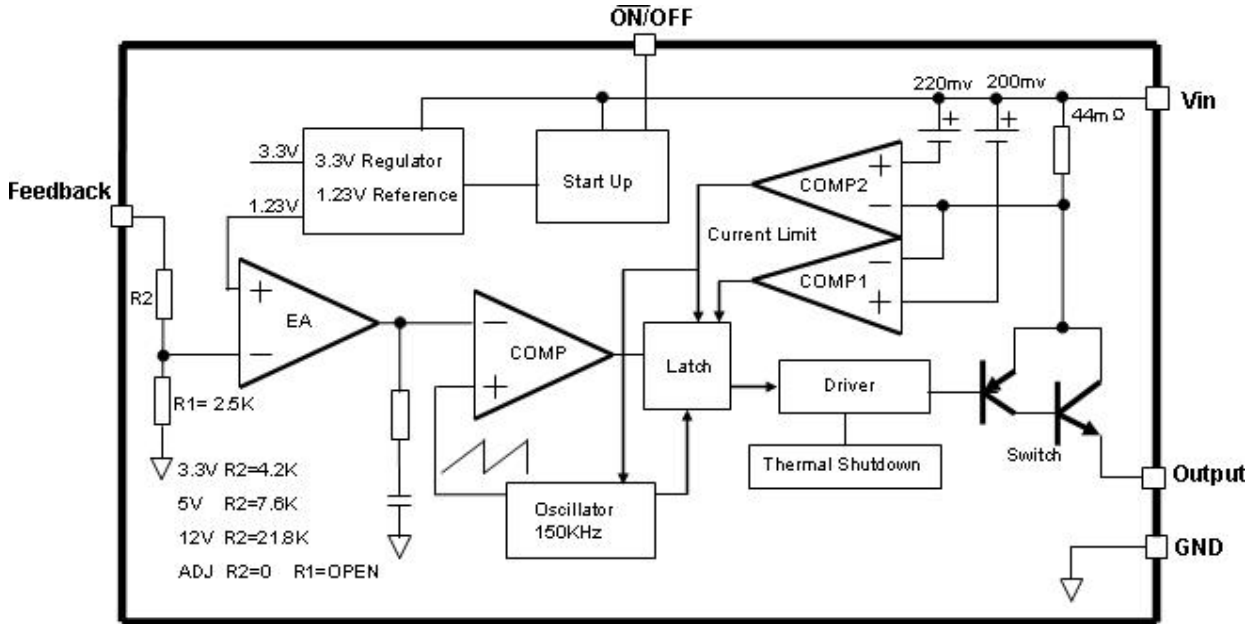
$\overline{ON}$/OFF

220mv 200mv

Vin

44m Ω

3.3V 3.3V Regulator

1.23V Reference

1.23V

Start Up

Feedback

COMP2

Current Limit

COMP1

R2

EA

COMP

Latch

R1= 2.5K

Driver

Thermal Shutdown

Switch

Output

3.3V R2=4.2K

5V R2=7.6K

12V R2=21.8K

ADJ R2=0 R1=OPEN

Oscillator 150KHz

GND